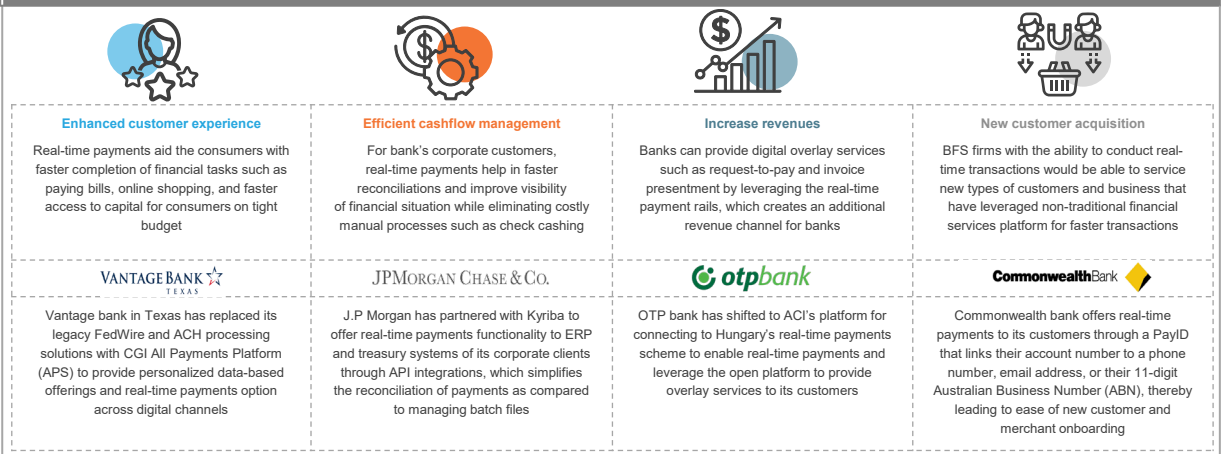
Enhanced customer experience

Real-time payments aid the consumers with faster completion of financial tasks such as paying bills, online shopping, and faster access to capital for consumers on tight budget

Efficient cashflow management

For bank's corporate customers, real-time payments help in faster reconciliations and improve visibility of financial situation while eliminating costly manual processes such as check cashing

Increase revenues

Banks can provide digital overlay services such as request-to-pay and invoice presentment by leveraging the real-time payment rails, which creates an additional revenue channel for banks

New customer acquisition

BFS firms with the ability to conduct real-time transactions would be able to service new types of customers and business that have leveraged non-traditional financial services platform for faster transactions

VANTAGE BANK TEXAS

JPMORGAN CHASE & CO.

otpbank

CommonwealthBank

Vantage bank in Texas has replaced its legacy FedWire and ACH processing solutions with CGI All Payments Platform (APS) to provide personalized data-based offerings and real-time payments option across digital channels

J.P Morgan has partnered with Kyriba to offer real-time payments functionality to ERP and treasury systems of its corporate clients through API integrations, which simplifies the reconciliation of payments as compared to managing batch files

OTP bank has shifted to ACI's platform for connecting to Hungary's real-time payments scheme to enable real-time payments and leverage the open platform to provide overlay services to its customers

Commonwealth bank offers real-time payments to its customers through a PayID that links their account number to a phone number, email address, or their 11-digit Australian Business Number (ABN), thereby leading to ease of new customer and merchant onboarding